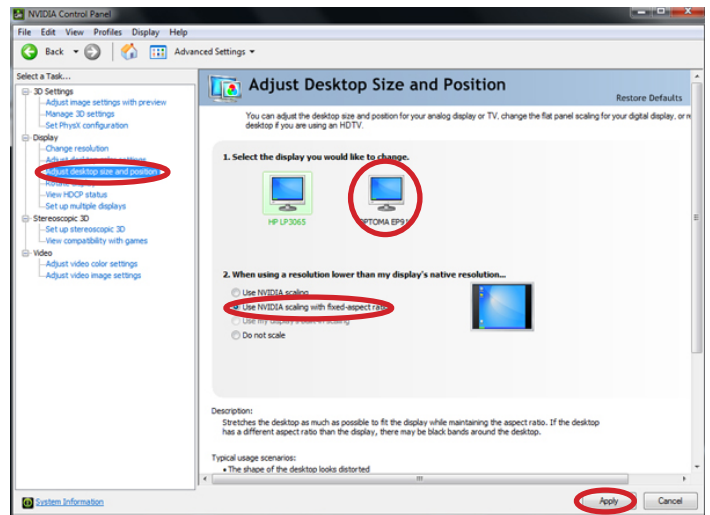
NVIDIA Control Panel

File Edit View Profiles Display Help

Back Advanced Settings

Select a Task...

3D Settings
Adjust image settings with preview
Manage 3D settings
Set PhysX configuration
Display
Change resolution
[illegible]
Adjust desktop size and position
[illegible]
View HDCP status
Set up multiple displays
Stereoscopic 3D
Set up stereoscopic 3D
View compatibility with games
Video
Adjust video color settings
Adjust video image settings

Adjust Desktop Size and Position

Restore Defaults

You can adjust the desktop size and position for your analog display or TV, change the flat panel scaling for your digital display, or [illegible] desktop if you are using an HDTV.

1. Select the display you would like to change.

HP LP3065

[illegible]PTOMA EP9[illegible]

2. When using a resolution lower than my display's native resolution...

Use NVIDIA scaling
Use NVIDIA scaling with fixed-aspect ra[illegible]
Use my display's built-in scaling
Do not scale

Description:
Stretches the desktop as much as possible to fit the display while maintaining the aspect ratio. If the desktop has a different aspect ratio than the display, there may be black bands around the desktop.

Typical usage scenarios:
• The shape of the desktop looks distorted

System Information

Apply Cancel